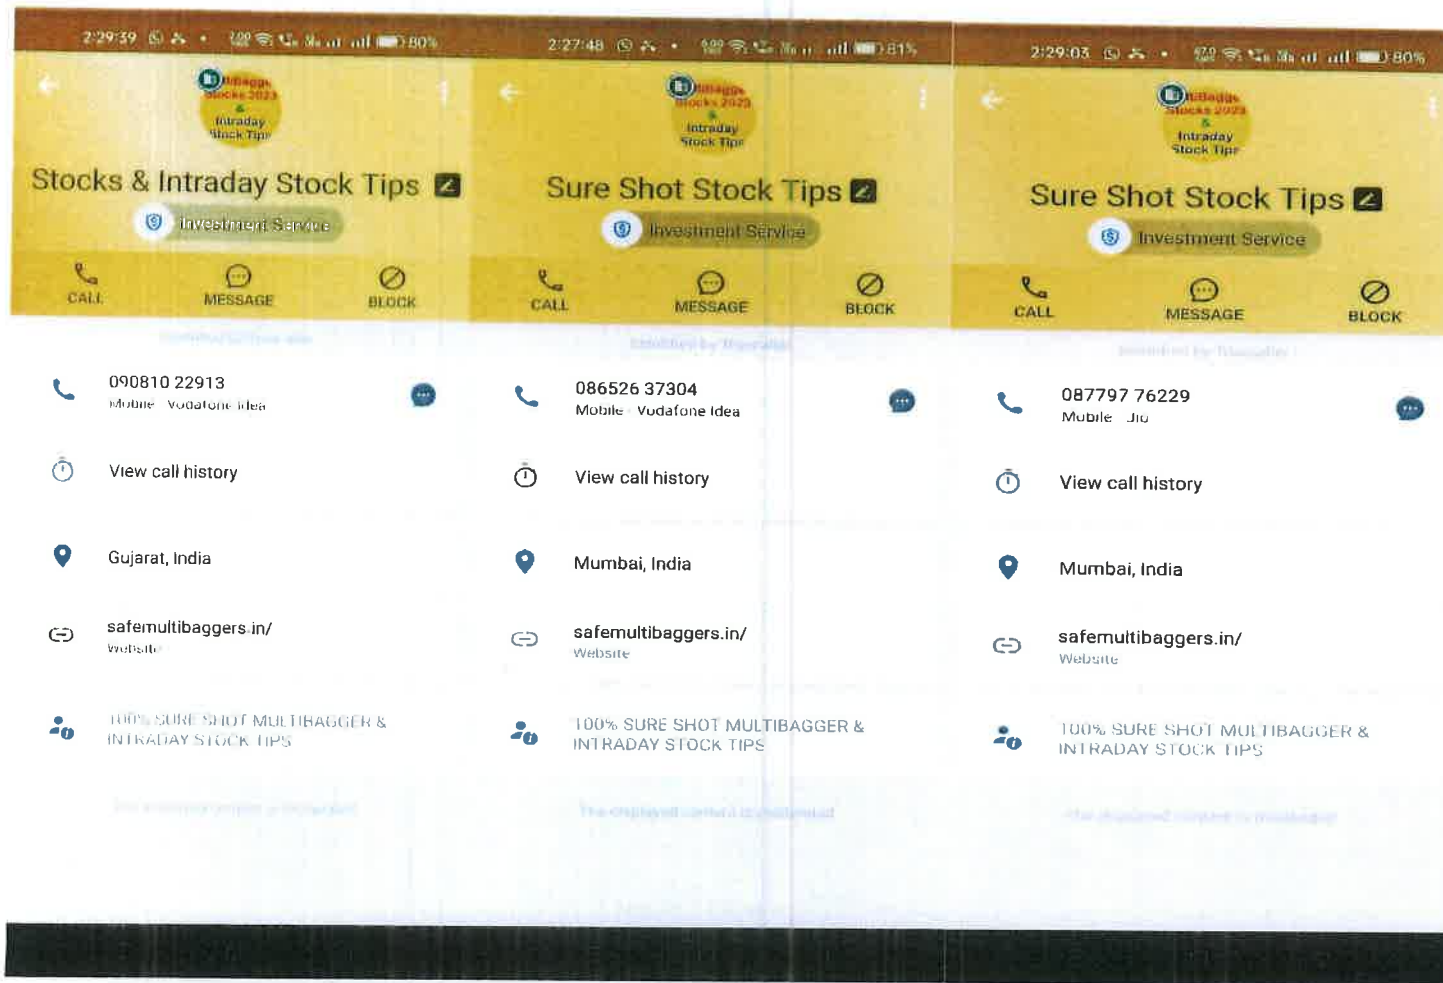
2:29:39 80%

Multibagger Stocks 2023 & Intraday Stock Tips

Stocks & Intraday Stock Tips

Investment Service

CALL MESSAGE BLOCK

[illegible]

090810 22913
Mobile Vodafone Idea

View call history

Gujarat, India

safemultibaggers.in/
Website

100% SURE SHOT MULTIBAGGER & INTRADAY STOCK TIPS

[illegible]

2:27:48 81%

Multibagger Stocks 2023 & Intraday Stock Tips

Sure Shot Stock Tips

Investment Service

CALL MESSAGE BLOCK

Identified by Truecaller

086526 37304
Mobile Vodafone Idea

View call history

Mumbai, India

safemultibaggers.in/
Website

100% SURE SHOT MULTIBAGGER & INTRADAY STOCK TIPS

The displayed content is crowdsourced

2:29:03 80%

Multibagger Stocks 2023 & Intraday Stock Tips

Sure Shot Stock Tips

Investment Service

CALL MESSAGE BLOCK

Identified by Truecaller

087797 76229
Mobile Jio

View call history

Mumbai, India

safemultibaggers.in/
Website

100% SURE SHOT MULTIBAGGER & INTRADAY STOCK TIPS

The displayed content is crowdsourced